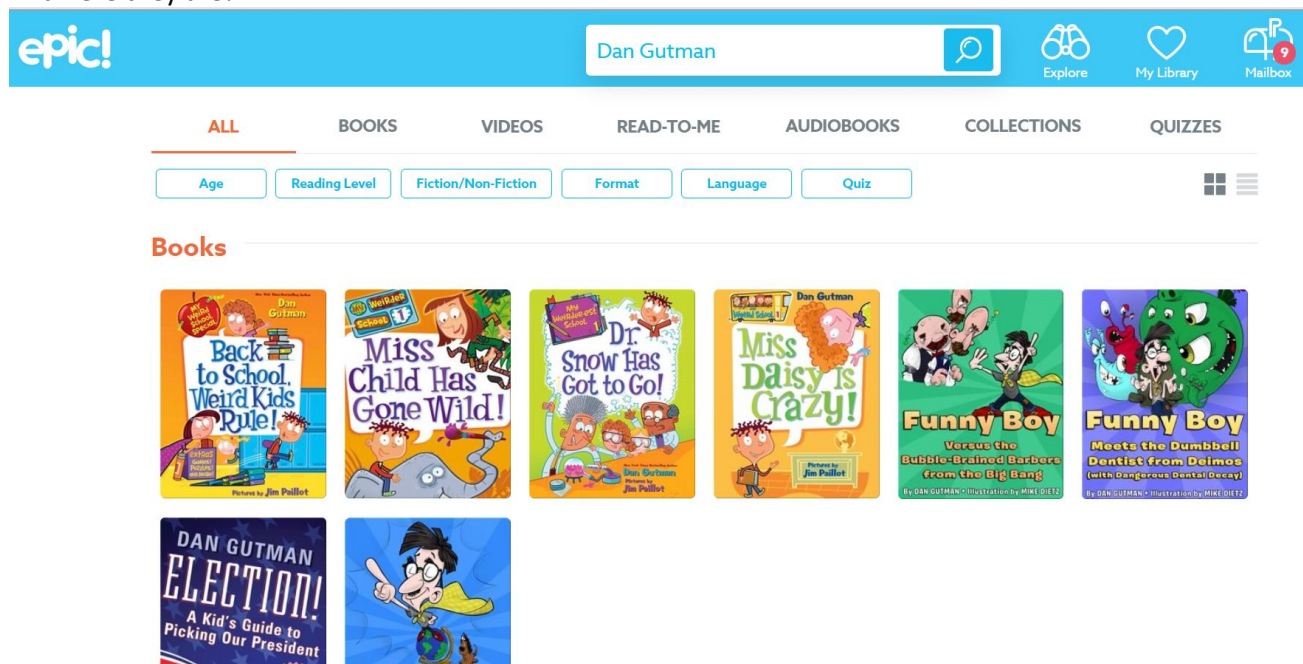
epic!

Dan Gutman

Explore My Library 9 Mailbox

ALL BOOKS VIDEOS READ-TO-ME AUDIOBOOKS COLLECTIONS QUIZZES

Age Reading Level Fiction/Non-Fiction Format Language Quiz

Books

My Weird School Special
Dan Gutman
Back to School, Weird Kids Rule!
Pictures by Jim Paillot

My Weirder School 1
Miss Child Has Gone Wild!

My Weirder-est School 1
Dr. Snow Has Got to Go!
Dan Gutman
Pictures by Jim Paillot

My Weird School 1
Dan Gutman
Miss Daisy Is Crazy!
Pictures by Jim Paillot

Funny Boy
Versus the Bubble-Brained Barbers from the Big Bang
By DAN GUTMAN • Illustration by MIKE DIETZ

Funny Boy
Meets the Dumbbell Dentist from Deimos
(with Dangerous Dental Decay)
By DAN GUTMAN • Illustration by MIKE DIETZ

DAN GUTMAN
ELECTION!
A Kid's Guide to Picking Our President